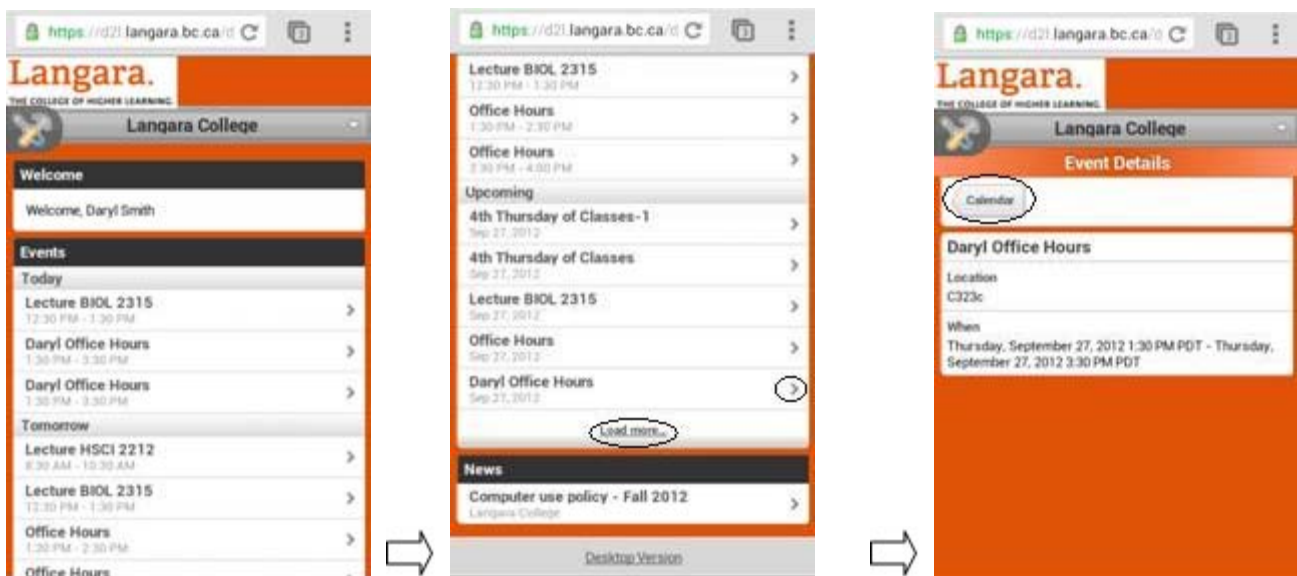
https://d2l.langara.bc.ca/d

Langara.
THE COLLEGE OF HIGHER LEARNING.

Langara College

Welcome

Welcome, Daryl Smith

Events

Today

Lecture BIOL 2315
12:30 PM - 1:30 PM

Daryl Office Hours
1:30 PM - 3:30 PM

Daryl Office Hours
1:30 PM - 3:30 PM

Tomorrow

Lecture HSCI 2212
8:30 AM - 10:30 AM

Lecture BIOL 2315
12:30 PM - 1:30 PM

Office Hours
1:30 PM - 2:30 PM

Office Hours

https://d2l.langara.bc.ca/d

Lecture BIOL 2315
12:30 PM - 1:30 PM

Office Hours
1:30 PM - 2:30 PM

Office Hours
2:30 PM - 4:00 PM

Upcoming

4th Thursday of Classes-1
Sep 27, 2012

4th Thursday of Classes
Sep 27, 2012

Lecture BIOL 2315
Sep 27, 2012

Office Hours
Sep 27, 2012

Daryl Office Hours
Sep 27, 2012

Load more...

News

Computer use policy - Fall 2012
Langara College

Desktop Version

https://d2l.langara.bc.ca/d

Langara.
THE COLLEGE OF HIGHER LEARNING.

Langara College

Event Details

Calendar

Daryl Office Hours

Location
C323c

When
Thursday, September 27, 2012 1:30 PM PDT - Thursday, September 27, 2012 3:30 PM PDT